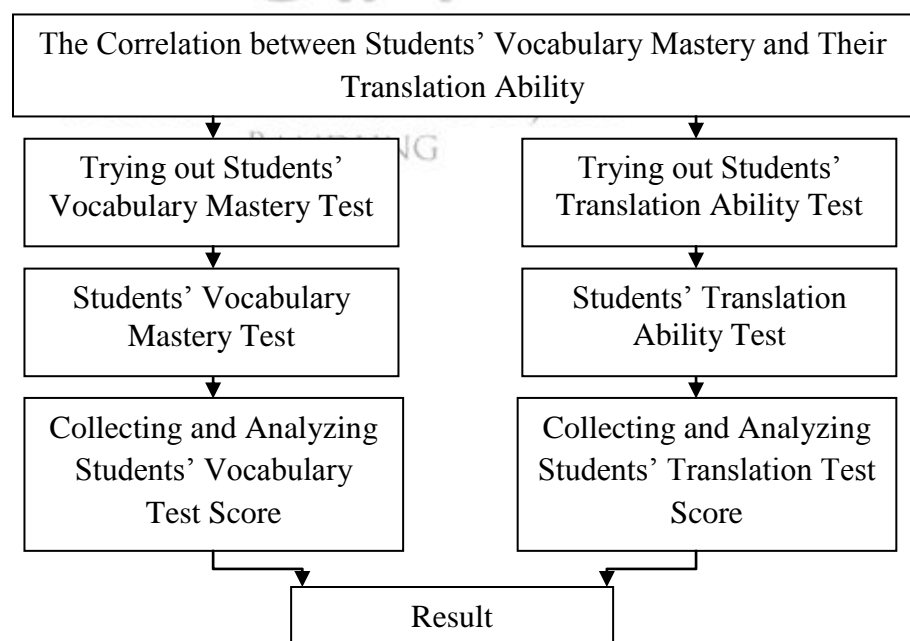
The Correlation between Students' Vocabulary Mastery and Their Translation Ability

Trying out Students' Vocabulary Mastery Test

Students' Vocabulary Mastery Test

Collecting and Analyzing Students' Vocabulary Test Score

Trying out Students' Translation Ability Test

Students' Translation Ability Test

Collecting and Analyzing Students' Translation Test Score

Result